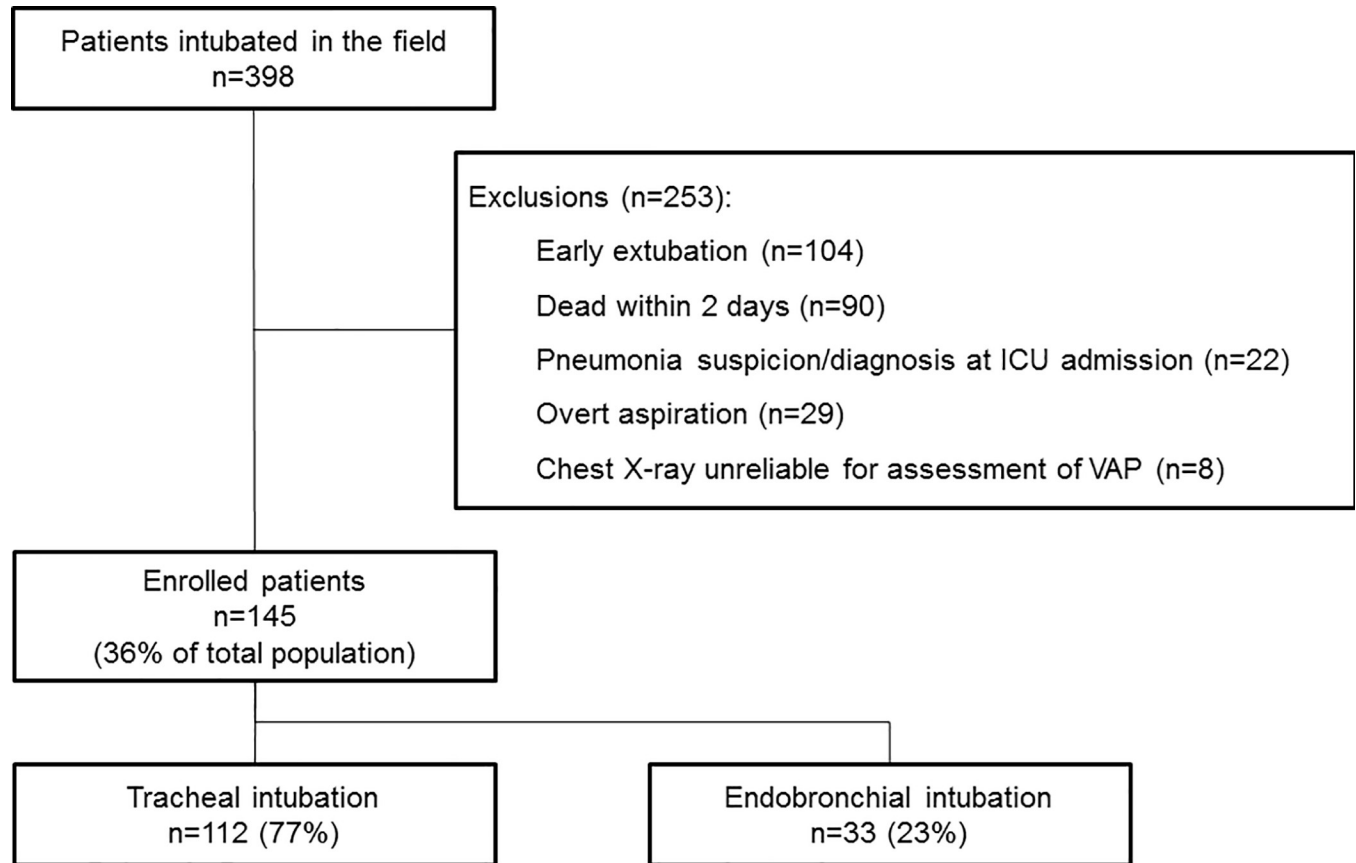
Patients intubated in the field
n=398

Exclusions (n=253):
Early extubation (n=104)
Dead within 2 days (n=90)
Pneumonia suspicion/diagnosis at ICU admission (n=22)
Overt aspiration (n=29)
Chest X-ray unreliable for assessment of VAP (n=8)

Enrolled patients
n=145
(36% of total population)

Tracheal intubation
n=112 (77%)

Endobronchial intubation
n=33 (23%)